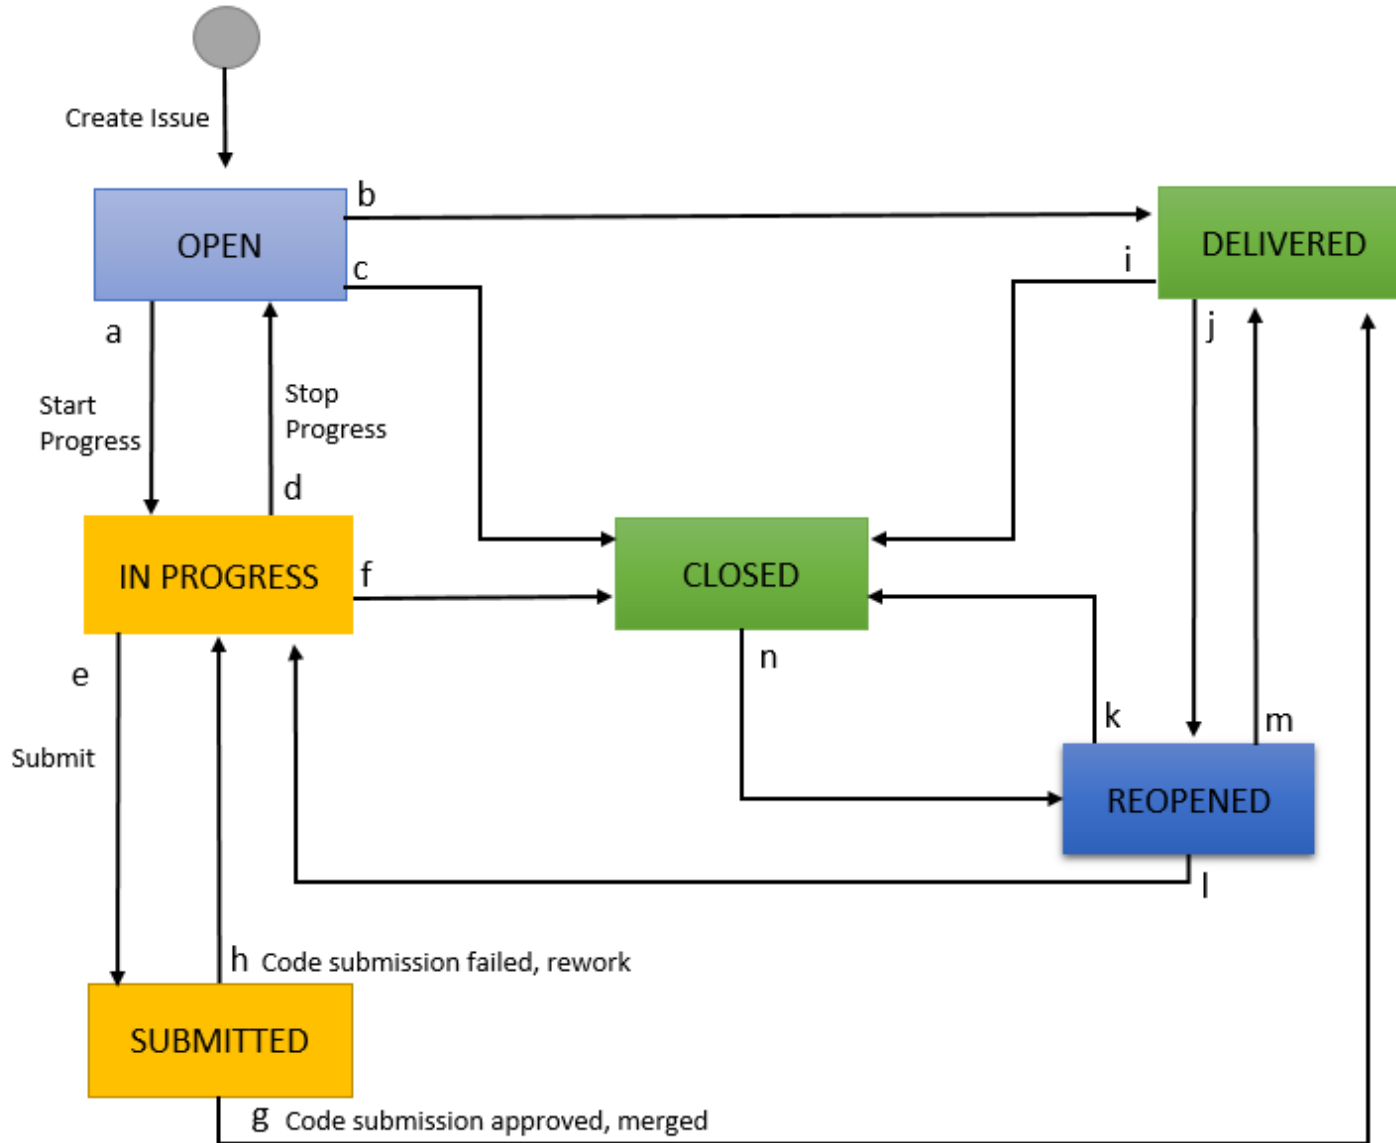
Create Issue

OPEN

b

DELIVERED

c

i

a

j

Start Progress

Stop Progress

d

IN PROGRESS

f

CLOSED

e

n

Submit

k

m

REOPENED

l

h Code submission failed, rework

SUBMITTED

g Code submission approved, merged